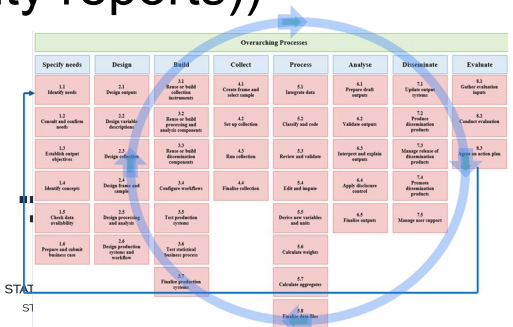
ity reports))

Overarching Processes

| Specify needs | Design | Build | Collect | Process | Analyse | Disseminate | Evaluate |
|---|---|---|---|---|---|---|---|
| 1.1 Identify needs | 2.1 Design outputs | 3.1 Reuse or build collection instruments | 4.1 Create frame and select sample | 5.1 Integrate data | 6.1 Prepare draft outputs | 7.1 Update output systems | 8.1 Gather evaluation inputs |
| 1.2 Consult and confirm needs | 2.2 Design variable descriptions | 3.2 Reuse or build processing and analysis components | 4.2 Set up collection | 5.2 Classify and code | 6.2 Validate outputs | 7.2 Produce dissemination products | 8.2 Conduct evaluation |
| 1.3 Establish output objectives | 2.3 Design collection | 3.3 Reuse or build dissemination components | 4.3 Run collection | 5.3 Review and validate | 6.3 Interpret and explain outputs | 7.3 Manage release of dissemination products | 8.3 Agree an action plan |
| 1.4 Identify concepts | 2.4 Design frame and sample | 3.4 Configure workflows | 4.4 Finalise collection | 5.4 Edit and impute | 6.4 Apply disclosure control | 7.4 Promote dissemination products | |
| 1.5 Check data availability | 2.5 Design processing and analysis | 3.5 Test production systems | | 5.5 Derive new variables and units | 6.5 Finalise outputs | 7.5 Manage user support | |
| 1.6 Prepare and submit business case | 2.6 Design production systems and workflow | 3.6 Test statistical business process | | 5.6 Calculate weights | | | |
| | | 3.7 Finalise production systems | | 5.7 Calculate aggregates | | | |
| | | | | 5.8 Finalise data files | | | |

STA
ST